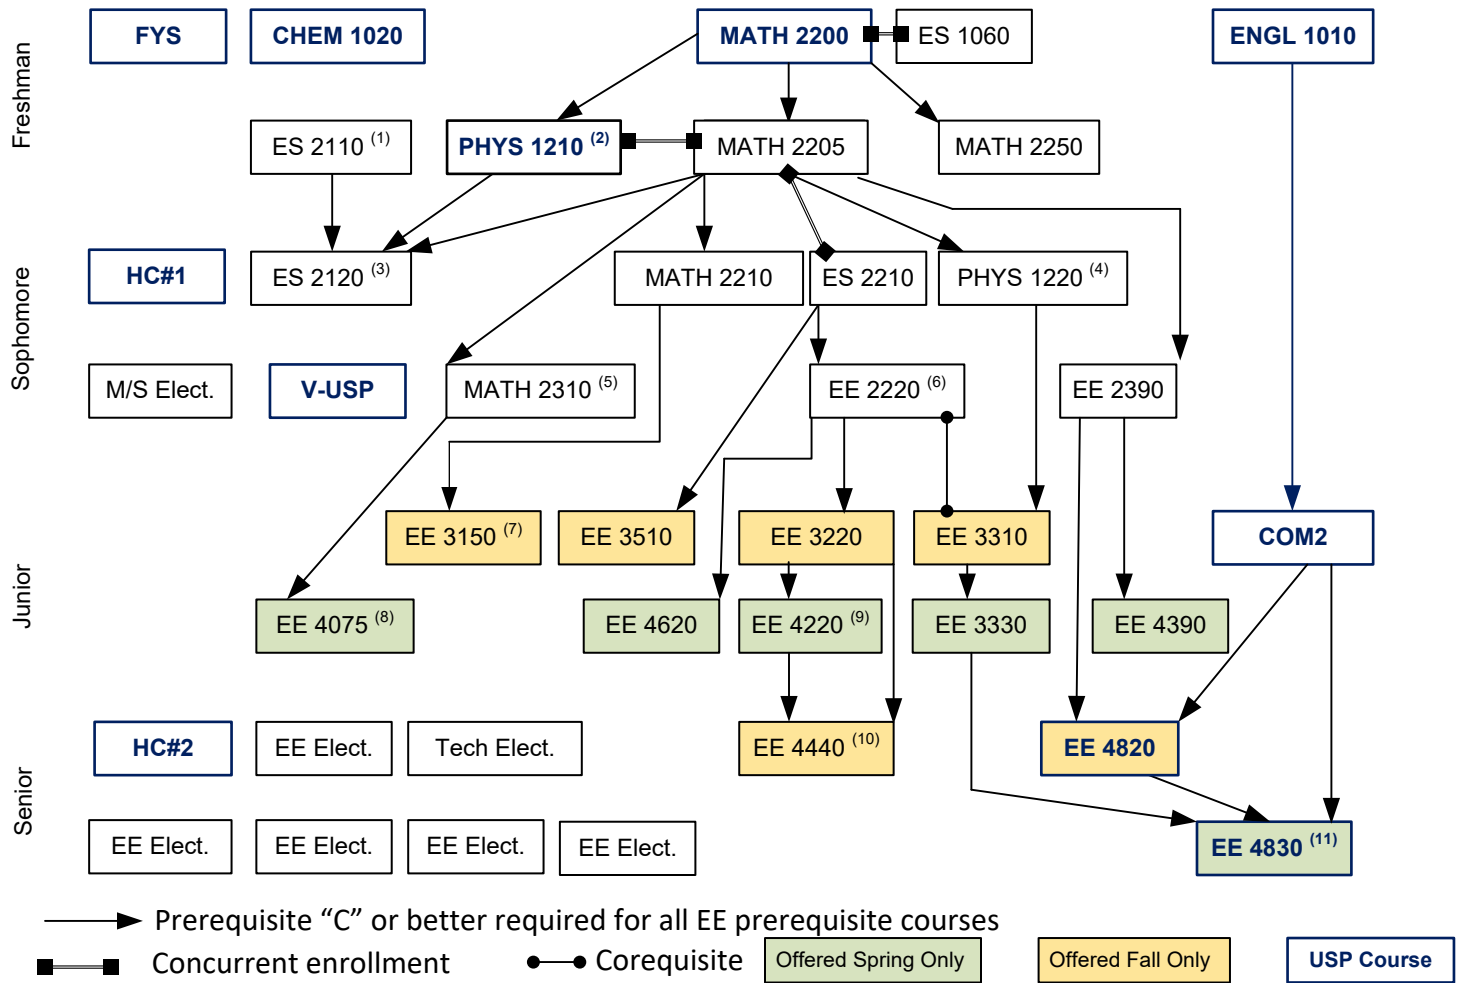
Freshman

FYS

CHEM 1020

MATH 2200

ES 1060

ENGL 1010

ES 2110 $^{(1)}$

PHYS 1210 $^{(2)}$

MATH 2205

MATH 2250

Sophomore

HC#1

ES 2120 $^{(3)}$

MATH 2210

ES 2210

PHYS 1220 $^{(4)}$

M/S Elect.

V-USP

MATH 2310 $^{(5)}$

EE 2220 $^{(6)}$

EE 2390

Junior

EE 3150 $^{(7)}$

EE 3510

EE 3220

EE 3310

COM2

EE 4075 $^{(8)}$

EE 4620

EE 4220 $^{(9)}$

EE 3330

EE 4390

Senior

HC#2

EE Elect.

Tech Elect.

EE 4440 $^{(10)}$

EE 4820

EE Elect.

EE Elect.

EE Elect.

EE Elect.

EE 4830 $^{(11)}$

Prerequisite “C” or better required for all EE prerequisite courses

Concurrent enrollment

Corequisite

Offered Spring Only

Offered Fall Only

USP Course